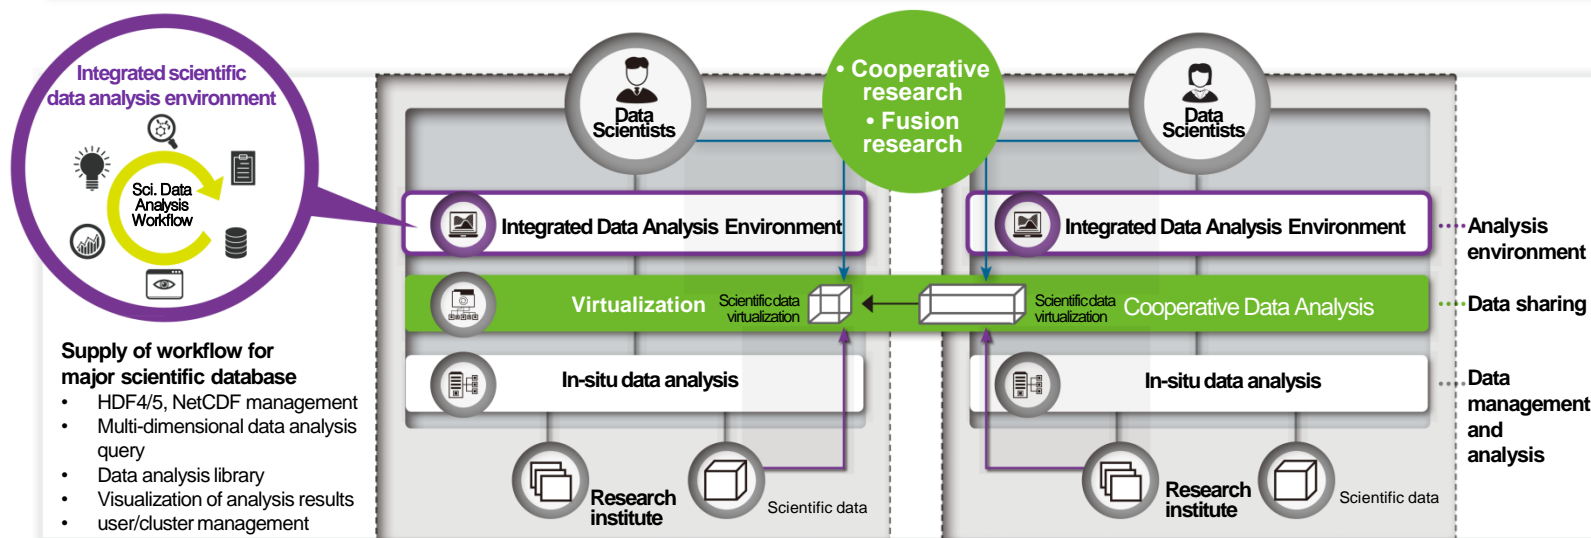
Integrated scientific data analysis environment

Sci. Data Analysis Workflow

Supply of workflow for major scientific database

- HDF4/5, NetCDF management
- Multi-dimensional data analysis query
- Data analysis library
- Visualization of analysis results
- user/cluster management

Data Scientists

• Cooperative research
• Fusion research

Data Scientists

Integrated Data Analysis Environment

Integrated Data Analysis Environment

Analysis environment

Virtualization

Scientific data virtualization

Scientific data virtualization

Cooperative Data Analysis

Data sharing

In-situ data analysis

In-situ data analysis

Data management and analysis

Research institute

Scientific data

Research institute

Scientific data